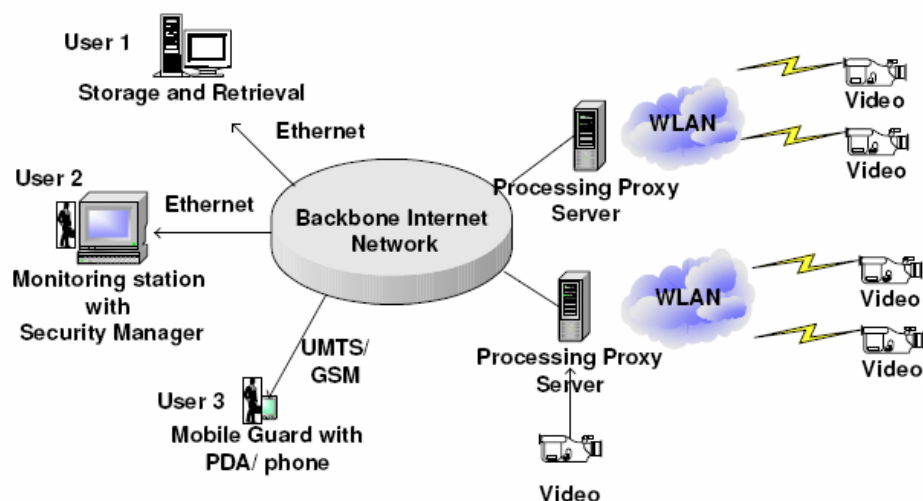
User 1

Storage and Retrieval

Ethernet

User 2

Ethernet

Monitoring station with Security Manager

Backbone Internet Network

UMTS/ GSM

User 3

Mobile Guard with PDA/ phone

Processing Proxy Server

WLAN

Video

Video

Processing Proxy Server

WLAN

Video

Video

Video